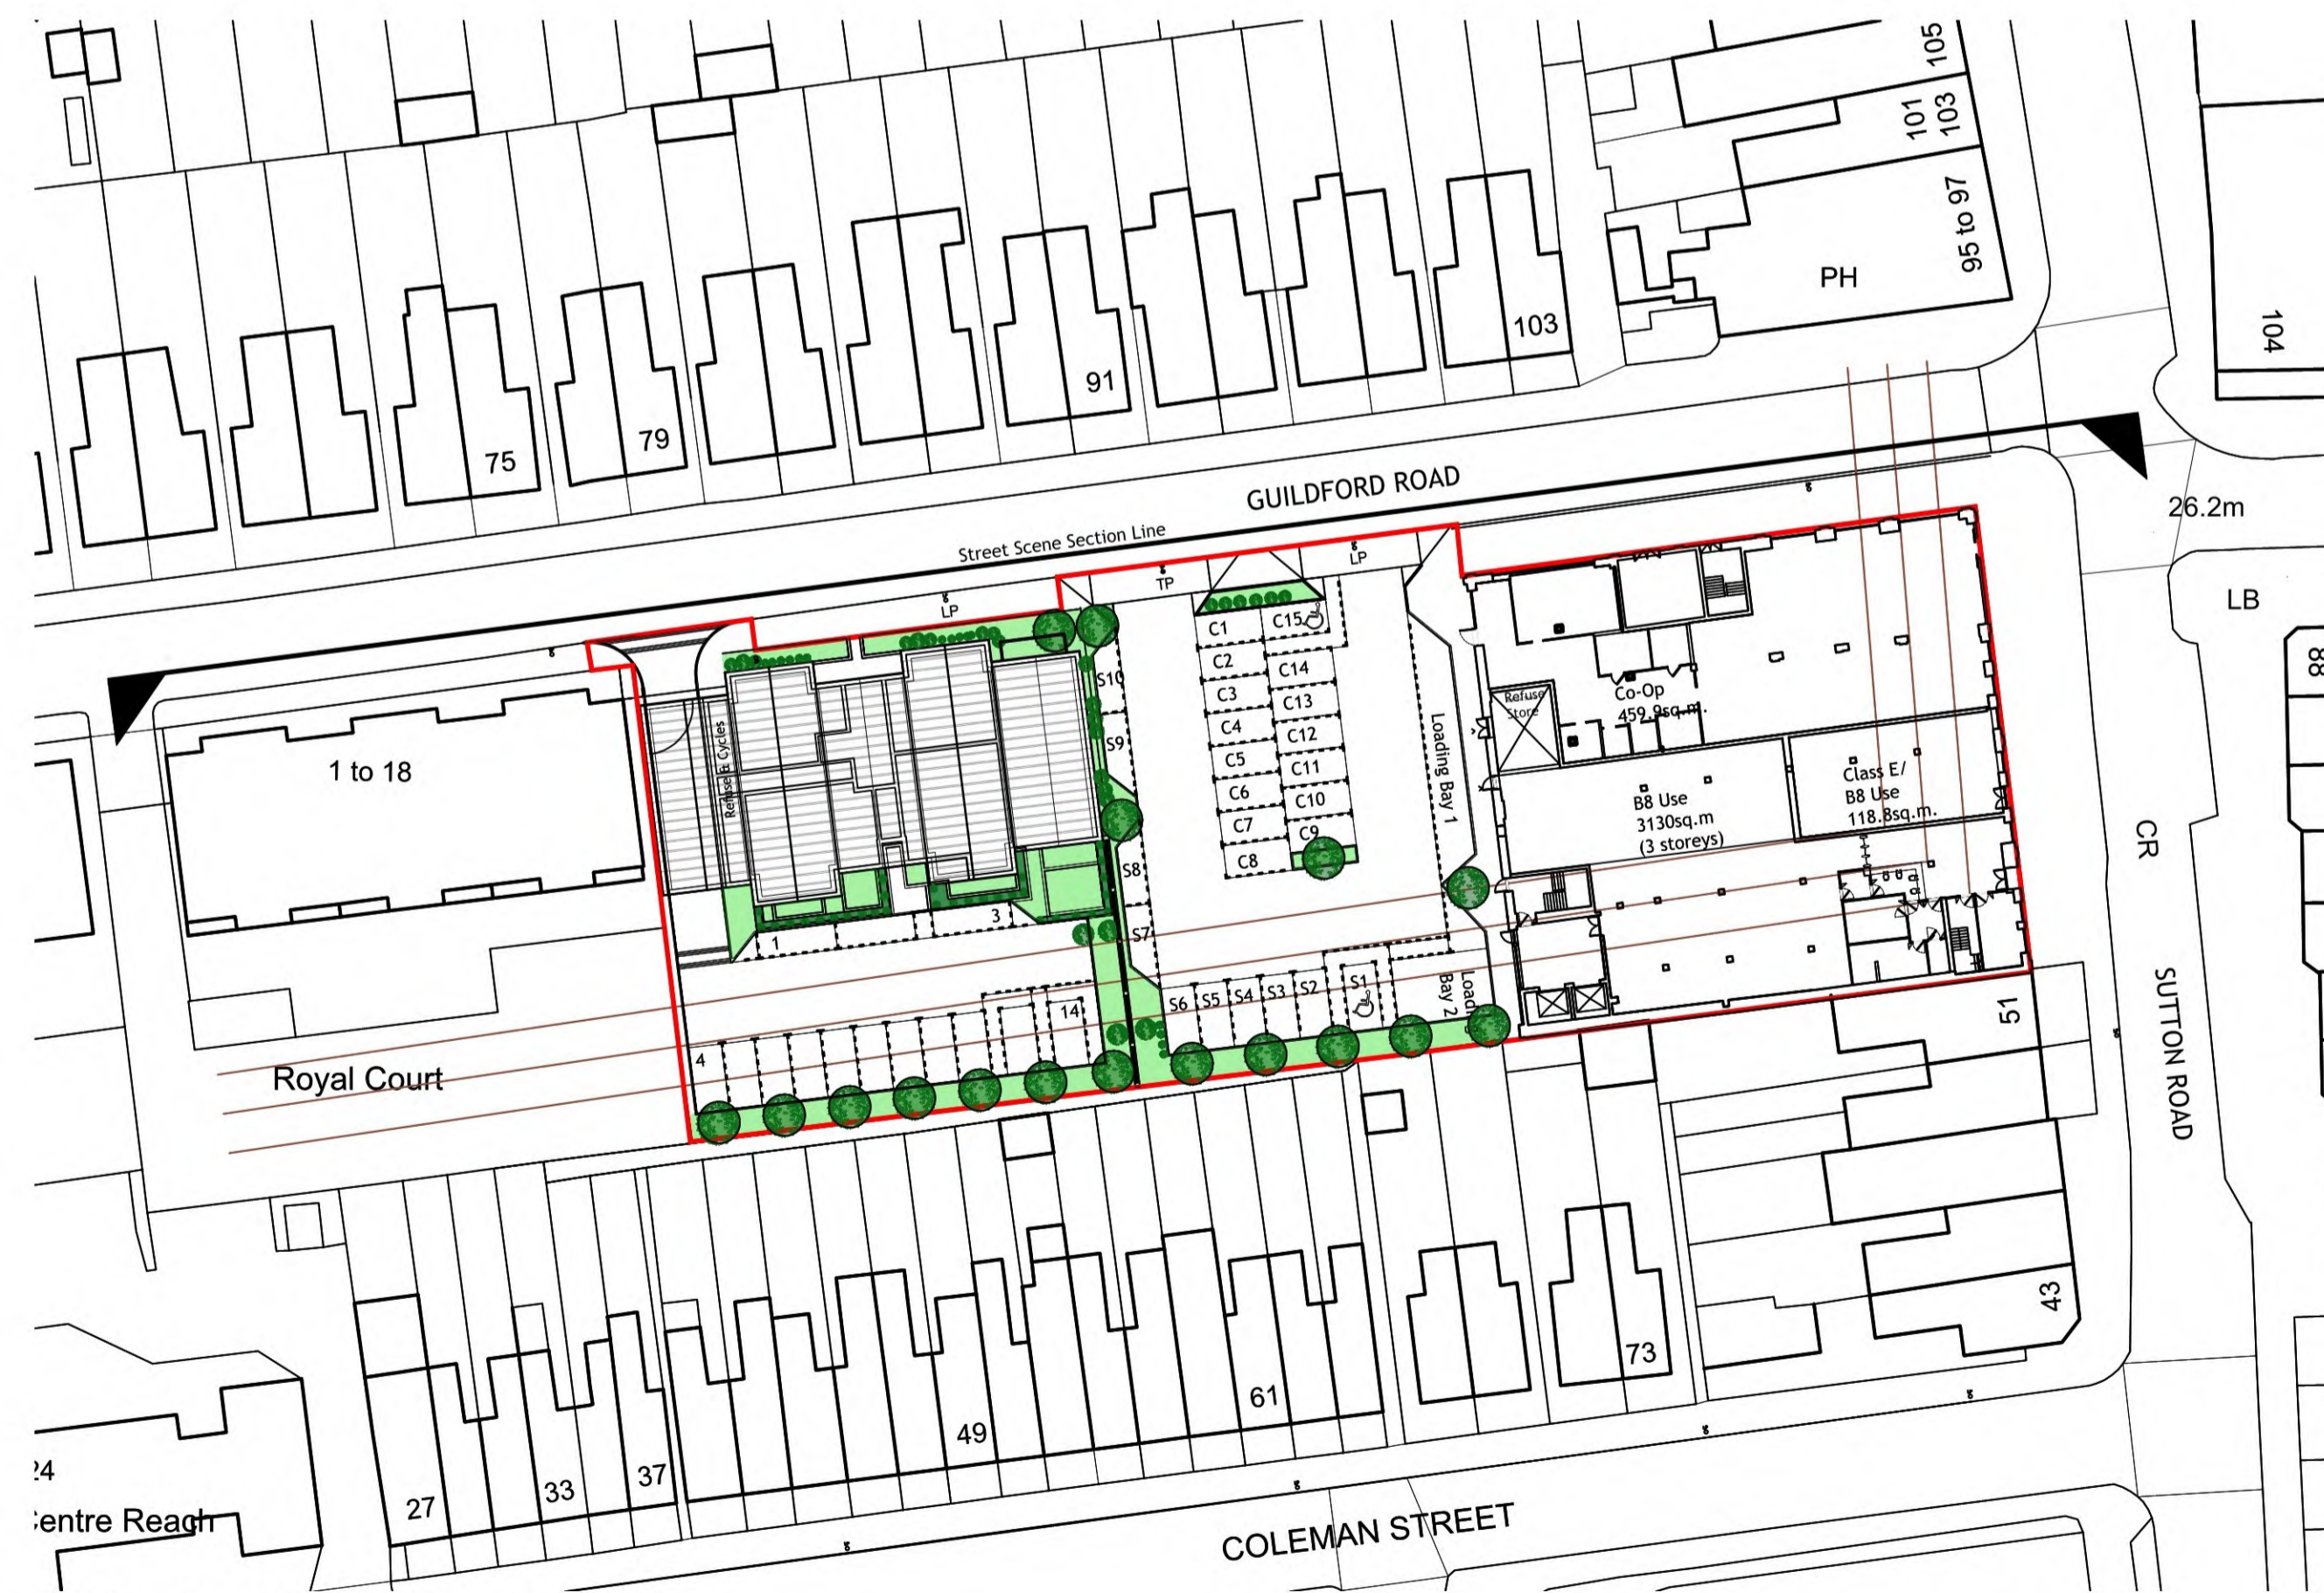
105
101
103
95 to 97
PH
103
104
91
79
75
GUILDFORD ROAD
26.2m
Street Scene Section Line
LP
TP
LP
LB
88
C1
C15
C2
C14
C3
C13
C4
C12
C5
C11
C6
C10
C7
C9
C8
S10
S9
S8
S7
Refuse & Cycles
Loading Bay 1
Refuse Store
Co-Op 459.9sq.m.
B8 Use 3130sq.m (3 storeys)
Class E/ B8 Use 118.8sq.m.
CR
1 to 18
1
3
14
4
S6
S5
S4
S3
S2
S1
Loading Bay 2
51
SUTTON ROAD
Royal Court
43
73
61
49
37
33
27
24
Centre Reach
COLEMAN STREET